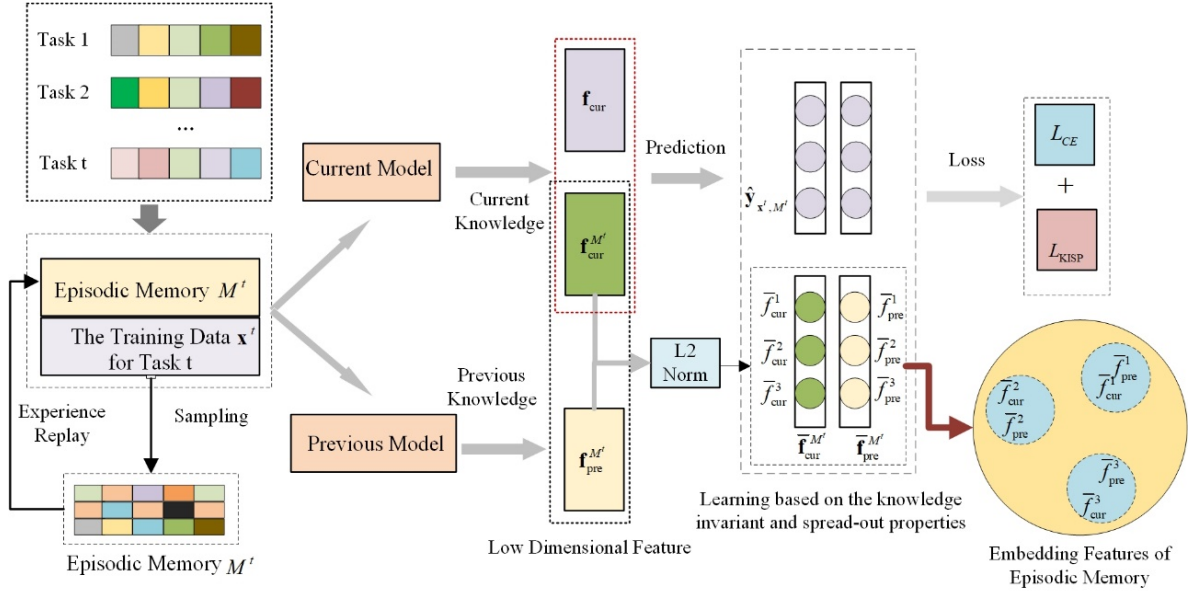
Task 1

Task 2

...

Task t

Episodic Memory $M^t$

The Training Data $\mathbf{x}^t$ for Task t

Experience Replay

Sampling

Episodic Memory $M^t$

Current Model

Previous Model

Current Knowledge

Previous Knowledge

$\mathbf{f}_{\text{cur}}$

$\mathbf{f}_{\text{cur}}^{M^t}$

$\mathbf{f}_{\text{pre}}^{M^t}$

Low Dimensional Feature

Prediction

$\hat{\mathbf{y}}_{\mathbf{x}^t, M^t}$

L2 Norm

$\bar{f}_{\text{cur}}^1$

$\bar{f}_{\text{cur}}^2$

$\bar{f}_{\text{cur}}^3$

$\bar{f}_{\text{pre}}^1$

$\bar{f}_{\text{pre}}^2$

$\bar{f}_{\text{pre}}^3$

$\bar{\mathbf{f}}_{\text{cur}}^{M^t}$

$\bar{\mathbf{f}}_{\text{pre}}^{M^t}$

Learning based on the knowledge invariant and spread-out properties

Loss

$L_{CE}$

+

$L_{\text{KISP}}$

$\bar{f}_{\text{cur}}^2$
$\bar{f}_{\text{pre}}^2$

$\bar{f}_{\text{pre}}^1$
$\bar{f}_{\text{cur}}^1$

$\bar{f}_{\text{pre}}^3$
$\bar{f}_{\text{cur}}^3$

Embedding Features of Episodic Memory